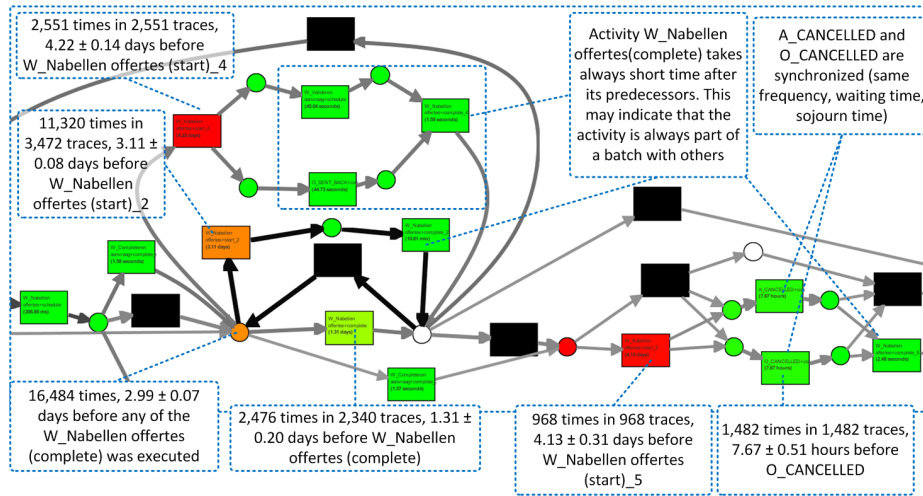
2,551 times in 2,551 traces, 4.22 ± 0.14 days before W_Nabellen offertes (start)_4

11,320 times in 3,472 traces, 3.11 ± 0.08 days before W_Nabellen offertes (start)_2

Activity W_Nabellen offertes(complete) takes always short time after its predecessors. This may indicate that the activity is always part of a batch with others

A_CANCELLED and O_CANCELLED are synchronized (same frequency, waiting time, sojourn time)

W_Nabellen offertes+complete (1.38 seconds)

W_Nabellen offertes+start_2 (3.11 days)

W_Nabellen offertes+complete (1.31 days)

A_CANCELLED+complete (7.67 hours)

O_CANCELLED+complete (7.67 hours)

16,484 times, 2.99 ± 0.07 days before any of the W_Nabellen offertes (complete) was executed

2,476 times in 2,340 traces, 1.31 ± 0.20 days before W_Nabellen offertes (complete)

968 times in 968 traces, 4.13 ± 0.31 days before W_Nabellen offertes (start)_5

1,482 times in 1,482 traces, 7.67 ± 0.51 hours before O_CANCELLED